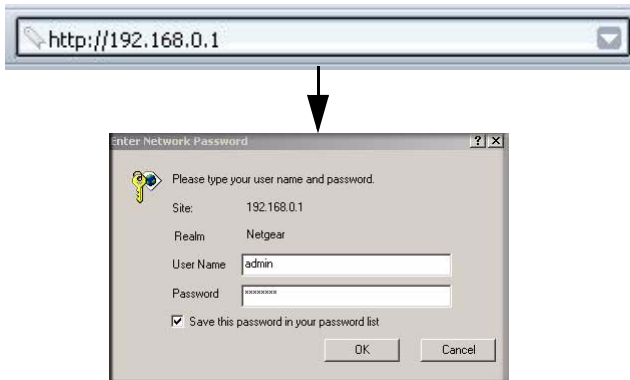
http://192.168.0.1

Enter Network Password

?

X

Please type your user name and password.

Site: 192.168.0.1

Realm Netgear

User Name admin

Password ********

Save this password in your password list

OK

Cancel